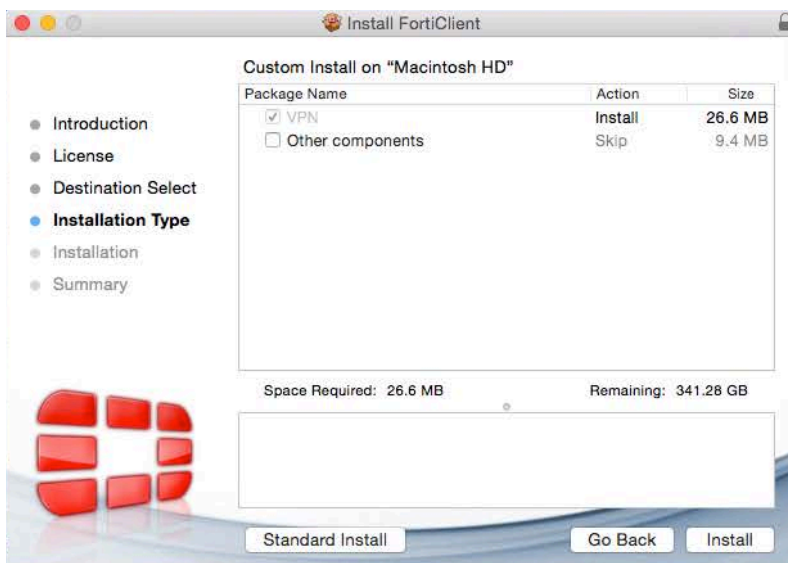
Install FortiClient

Custom Install on "Macintosh HD"

- Introduction
- License
- Destination Select
- Installation Type
- Installation
- Summary

| Package Name | Action | Size |
|---|---|---|
| ✓ VPN | Install | 26.6 MB |
| ☐ Other components | Skip | 9.4 MB |

Space Required: 26.6 MB

Remaining: 341.28 GB

Standard Install

Go Back

Install